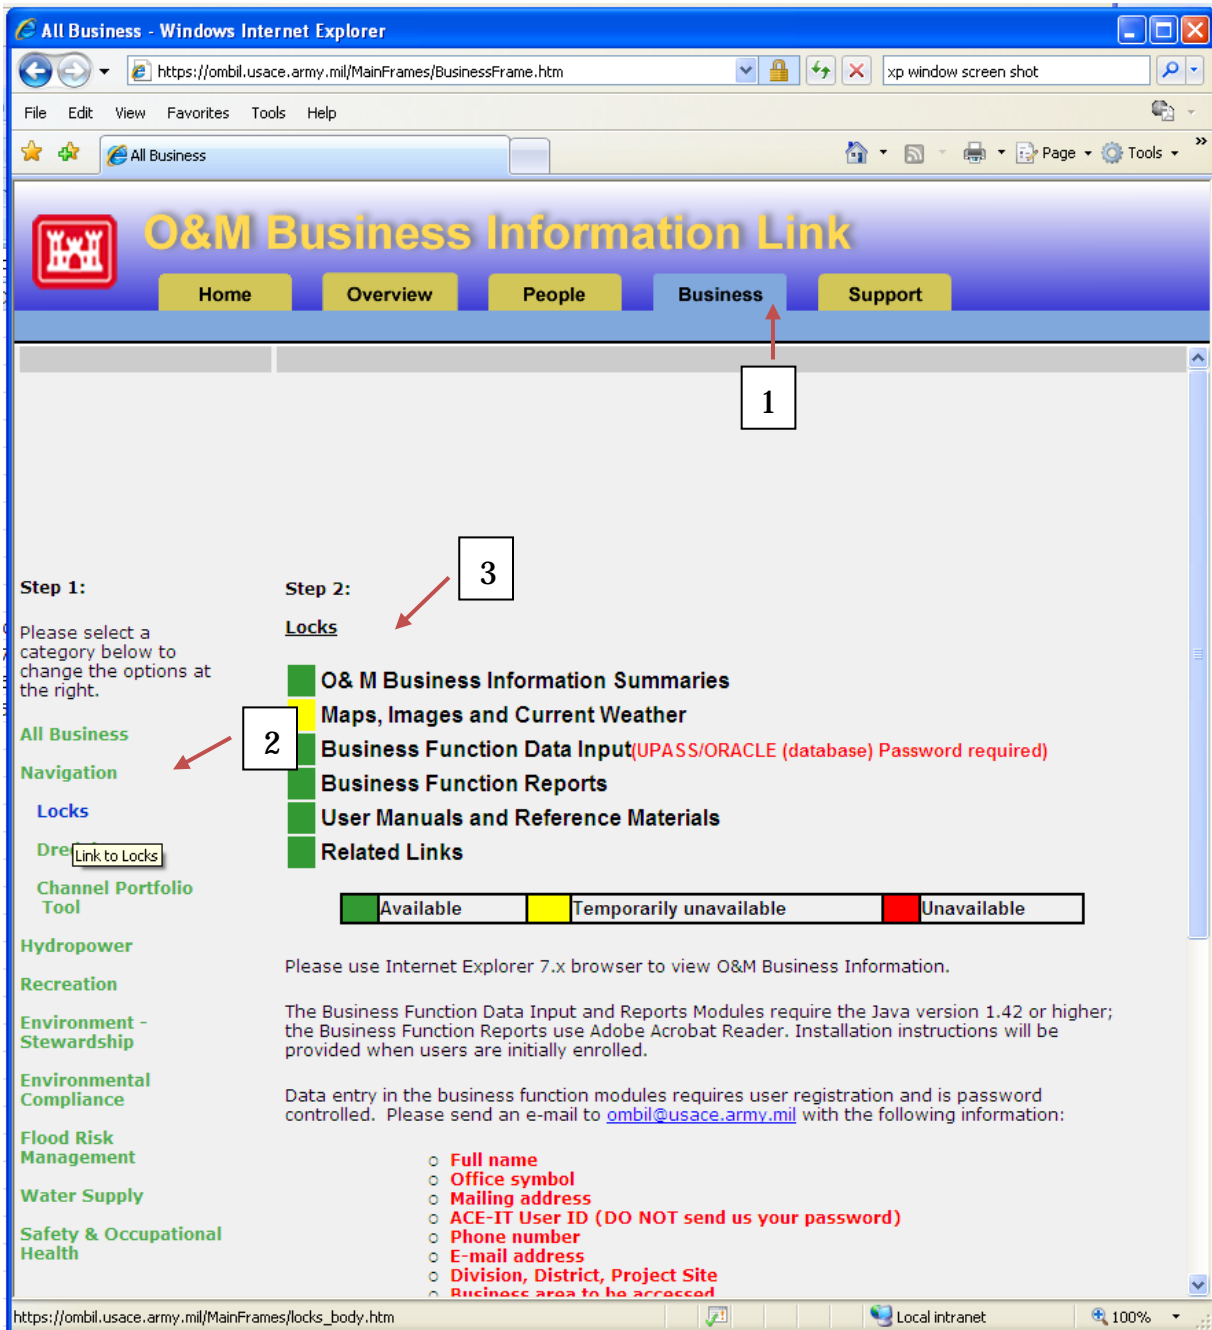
All Business - Windows Internet Explorer

https://ombil.usace.army.mil/MainFrames/BusinessFrame.htm

xp window screen shot

File Edit View Favorites Tools Help

All Business

Page Tools

O&M Business Information Link

Home Overview People Business Support

1

3

Step 1:

Please select a category below to change the options at the right.

All Business

2

Navigation

Locks

Dre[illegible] Link to Locks

Channel Portfolio Tool

Hydropower

Recreation

Environment - Stewardship

Environmental Compliance

Flood Risk Management

Water Supply

Safety & Occupational Health

Step 2:

Locks

O& M Business Information Summaries

Maps, Images and Current Weather

Business Function Data Input(UPASS/ORACLE (database) Password required)

Business Function Reports

User Manuals and Reference Materials

Related Links

| Available | Temporarily unavailable | Unavailable |
|---|---|---|

Please use Internet Explorer 7.x browser to view O&M Business Information.

The Business Function Data Input and Reports Modules require the Java version 1.42 or higher; the Business Function Reports use Adobe Acrobat Reader. Installation instructions will be provided when users are initially enrolled.

Data entry in the business function modules requires user registration and is password controlled. Please send an e-mail to ombil@usace.army.mil with the following information:

- Full name
- Office symbol
- Mailing address
- ACE-IT User ID (DO NOT send us your password)
- Phone number
- E-mail address
- Division, District, Project Site
- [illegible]

https://ombil.usace.army.mil/MainFrames/locks_body.htm

Local intranet

100%